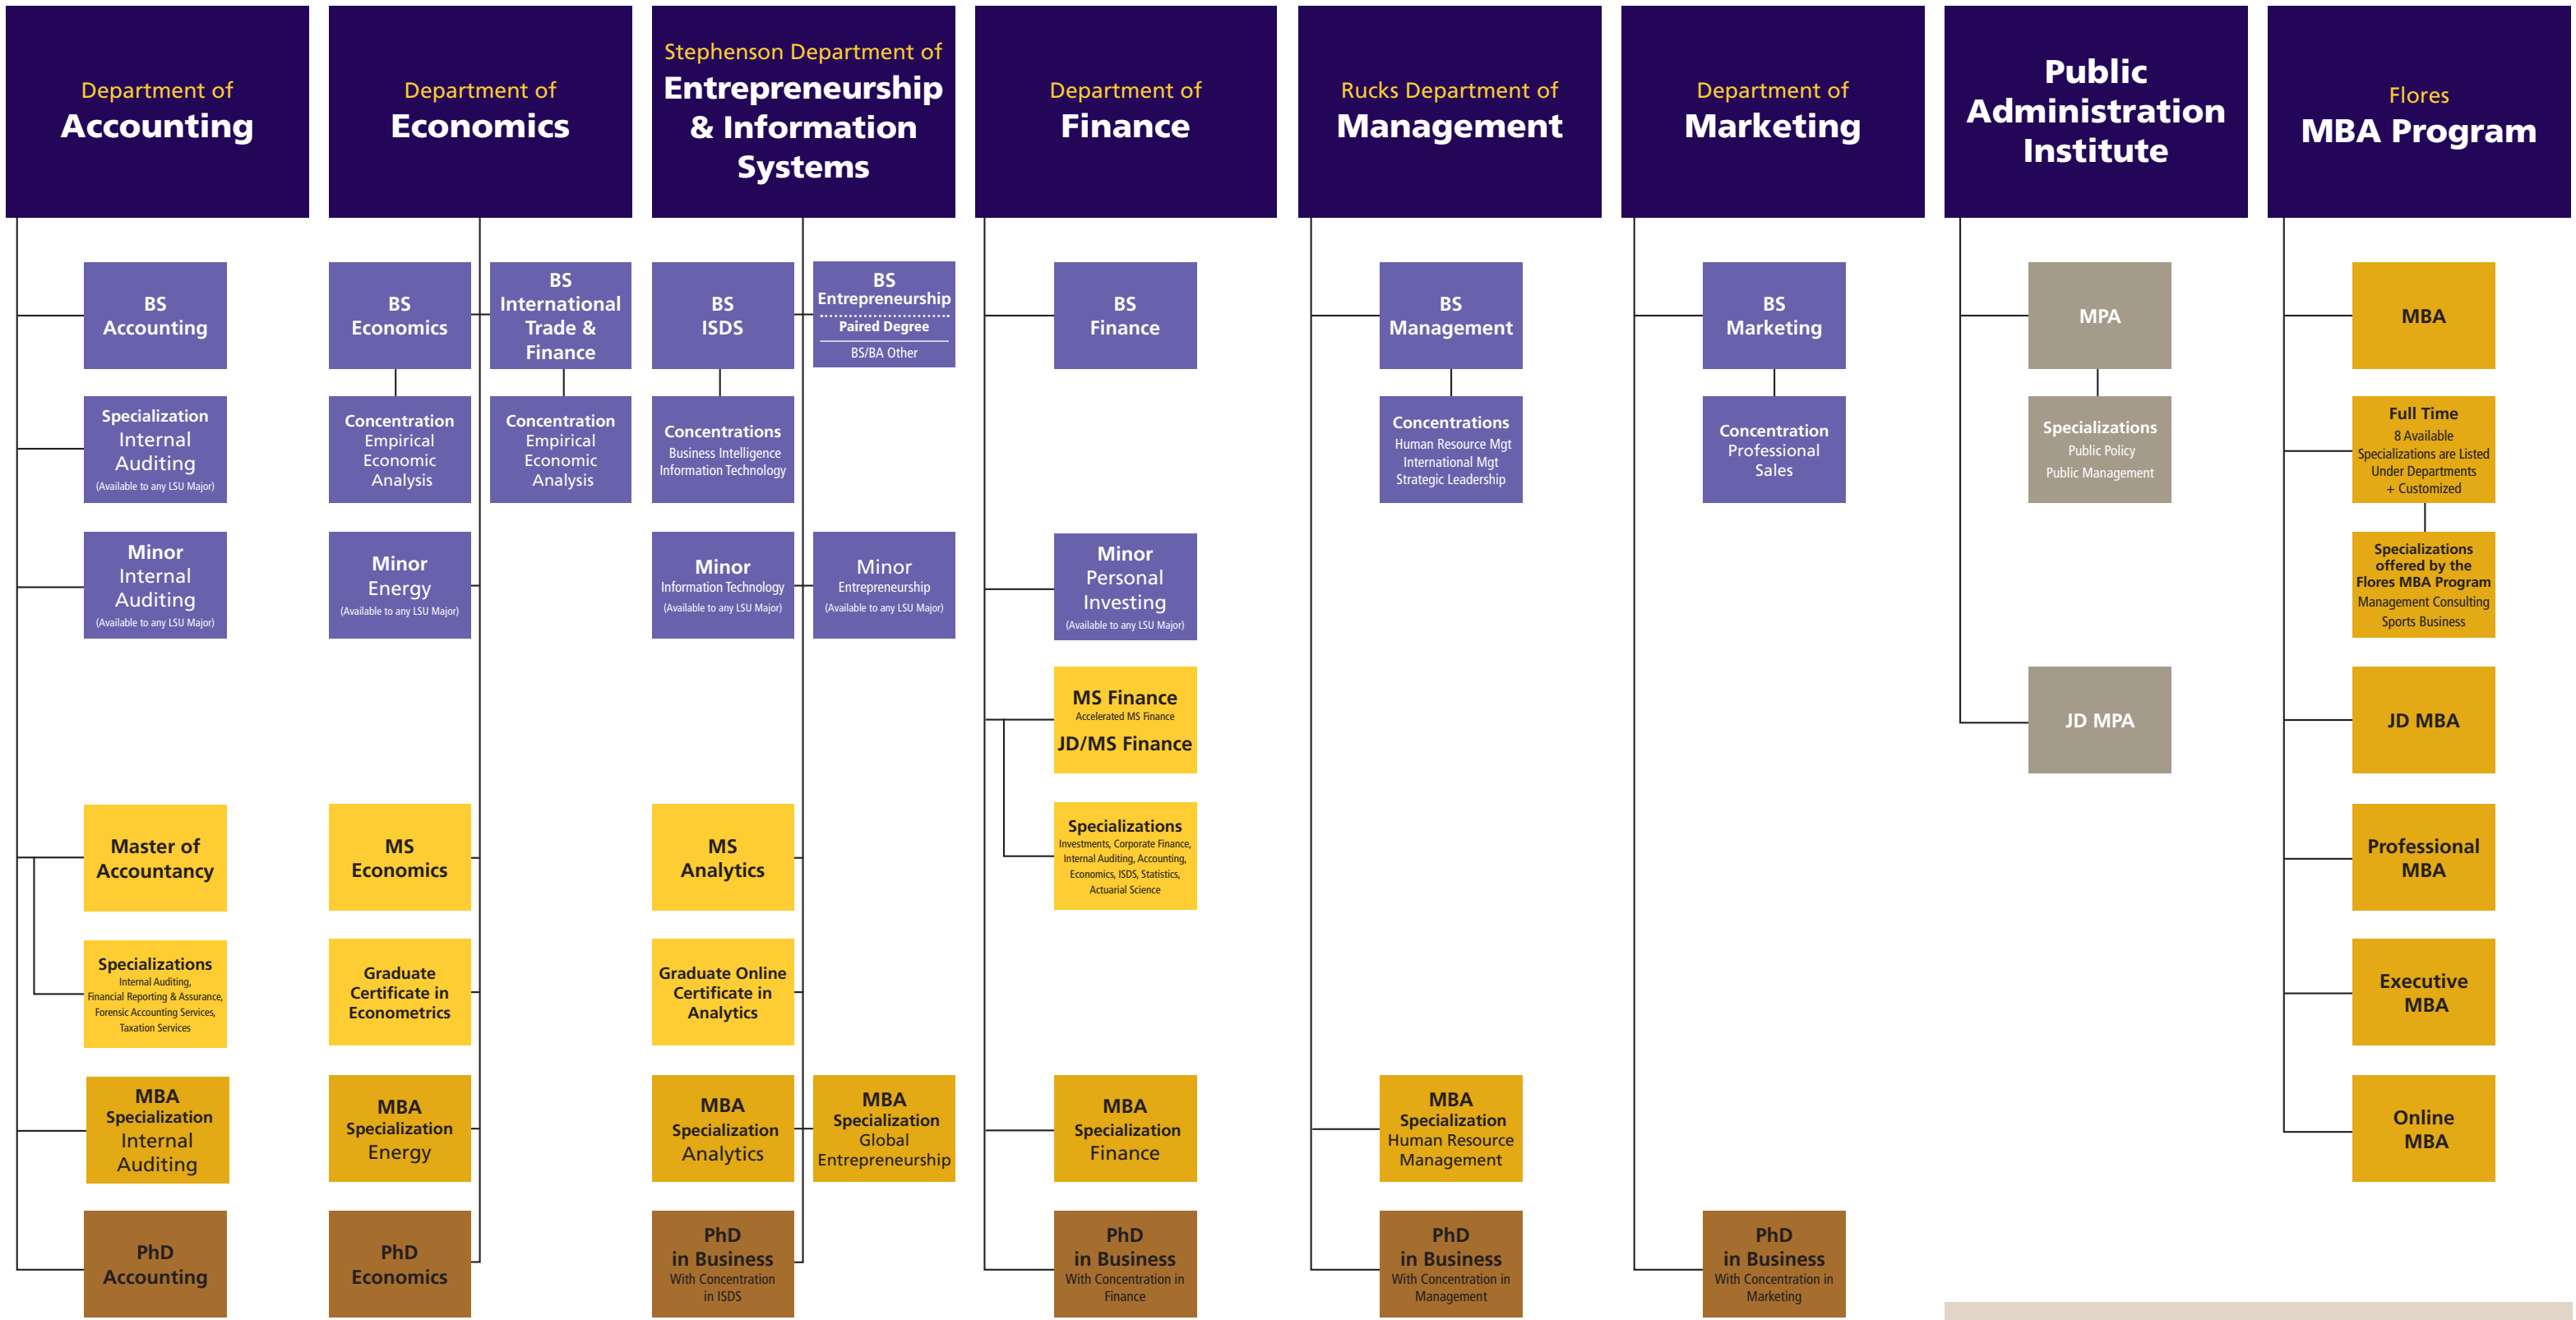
Department of
Accounting

BS Accounting

Specialization Internal Auditing (Available to any LSU Major)

Minor Internal Auditing (Available to any LSU Major)

Master of Accountancy

Specializations Internal Auditing, Financial Reporting & Assurance, Forensic Accounting Services, Taxation Services

MBA Specialization Internal Auditing

PhD Accounting

Department of
Economics

BS Economics

BS International Trade & Finance

Concentration Empirical Economic Analysis

Concentration Empirical Economic Analysis

Minor Energy (Available to any LSU Major)

MS Economics

Graduate Certificate in Econometrics

MBA Specialization Energy

PhD Economics

Stephenson Department of
Entrepreneurship & Information Systems

BS ISDS

BS Entrepreneurship Paired Degree BS/BA Other

Concentrations Business Intelligence Information Technology

Minor Information Technology (Available to any LSU Major)

Minor Entrepreneurship (Available to any LSU Major)

MS Analytics

Graduate Online Certificate in Analytics

MBA Specialization Analytics

MBA Specialization Global Entrepreneurship

PhD in Business With Concentration in ISDS

Department of
Finance

BS Finance

Minor Personal Investing (Available to any LSU Major)

MS Finance Accelerated MS Finance
JD/MS Finance

Specializations Investments, Corporate Finance, Internal Auditing, Accounting, Economics, ISDS, Statistics, Actuarial Science

MBA Specialization Finance

PhD in Business With Concentration in Finance

Rucks Department of
Management

BS Management

Concentrations Human Resource Mgt International Mgt Strategic Leadership

MBA Specialization Human Resource Management

PhD in Business With Concentration in Management

Department of
Marketing

BS Marketing

Concentration Professional Sales

PhD in Business With Concentration in Marketing

Public Administration Institute

MPA

Specializations Public Policy Public Management

JD MPA

Flores
MBA Program

MBA

Full Time 8 Available Specializations are Listed Under Departments + Customized

Specializations offered by the Flores MBA Program Management Consulting Sports Business

JD MBA

Professional MBA

Executive MBA

Online MBA